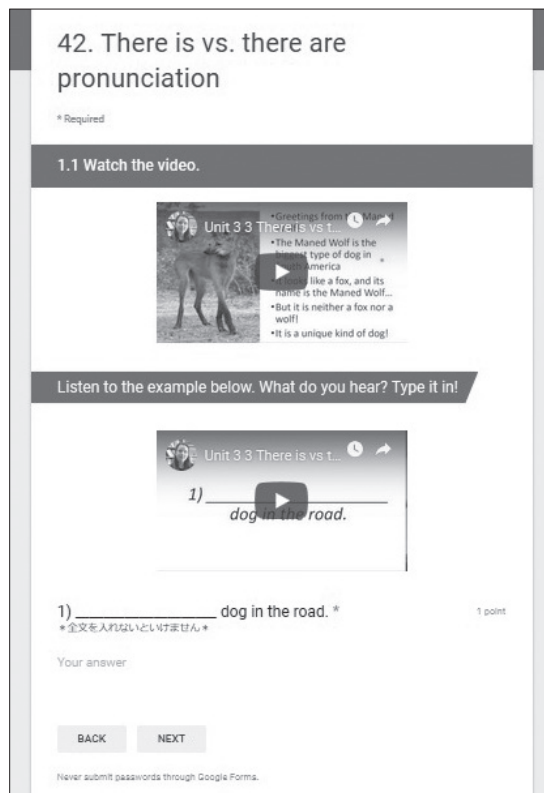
42. There is vs. there are pronunciation

* Required

1.1 Watch the video.

Unit 3 3 There is vs t...

•Greetings from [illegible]
•The Maned Wolf is the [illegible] type of dog in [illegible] America
•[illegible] like a fox, and its name is the Maned Wolf...
•But it is neither a fox nor a wolf!
•It is a unique kind of dog!

Listen to the example below. What do you hear? Type it in!

Unit 3 3 There is vs t...

1) ________________
dog in the road.

1) ________________ dog in the road. *
＊全文を入れないといけません＊

1 point

Your answer

BACK

NEXT

Never submit passwords through Google Forms.